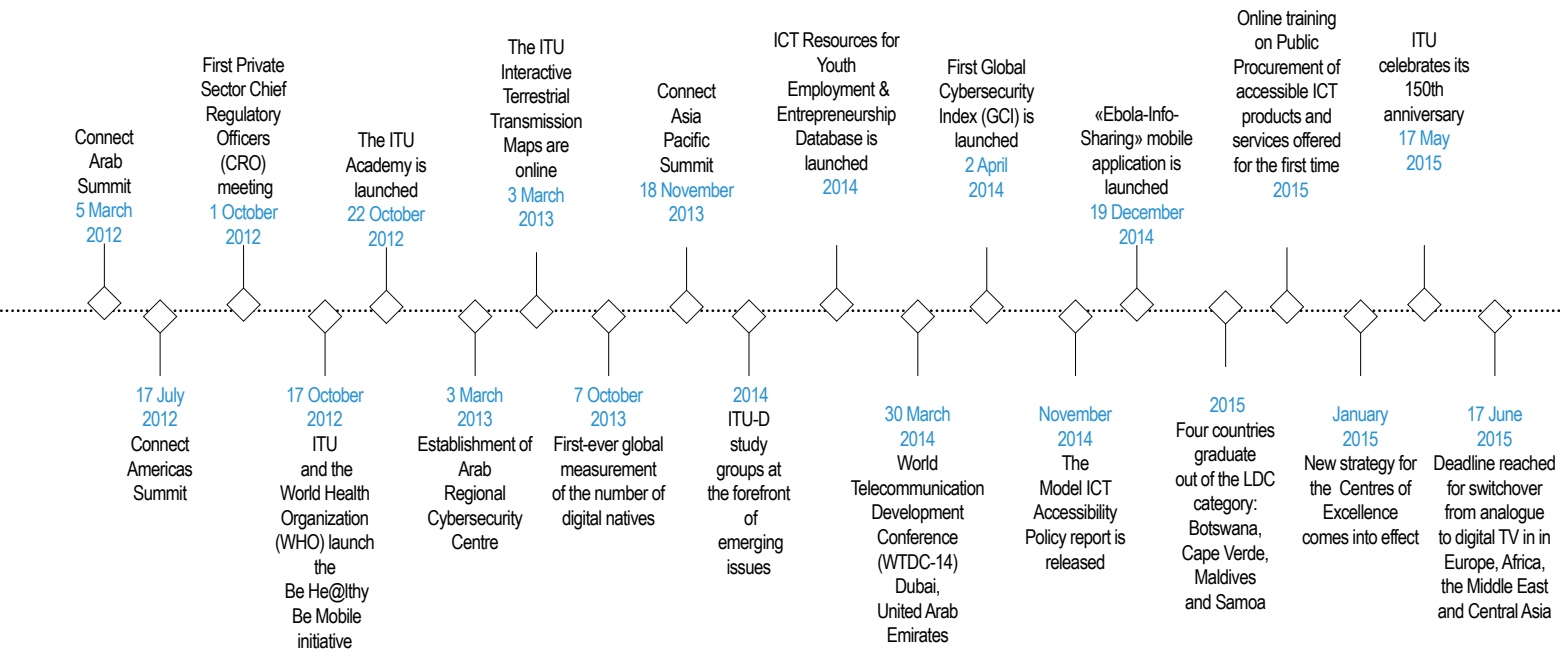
Connect Arab Summit
5 March 2012

17 July 2012
Connect Americas Summit

First Private Sector Chief Regulatory Officers (CRO) meeting
1 October 2012

17 October 2012
ITU and the World Health Organization (WHO) launch the Be He@lthy Be Mobile initiative

The ITU Academy is launched
22 October 2012

3 March 2013
Establishment of Arab Regional Cybersecurity Centre

The ITU Interactive Terrestrial Transmission Maps are online
3 March 2013

7 October 2013
First-ever global measurement of the number of digital natives

Connect Asia Pacific Summit
18 November 2013

2014
ITU-D study groups at the forefront of emerging issues

ICT Resources for Youth Employment & Entrepreneurship Database is launched
2014

30 March 2014
World Telecommunication Development Conference (WTDC-14) Dubai, United Arab Emirates

First Global Cybersecurity Index (GCI) is launched
2 April 2014

November 2014
The Model ICT Accessibility Policy report is released

«Ebola-Info-Sharing» mobile application is launched
19 December 2014

2015
Four countries graduate out of the LDC category: Botswana, Cape Verde, Maldives and Samoa

Online training on Public Procurement of accessible ICT products and services offered for the first time
2015

January 2015
New strategy for the Centres of Excellence comes into effect

ITU celebrates its 150th anniversary
17 May 2015

17 June 2015
Deadline reached for switchover from analogue to digital TV in in Europe, Africa, the Middle East and Central Asia